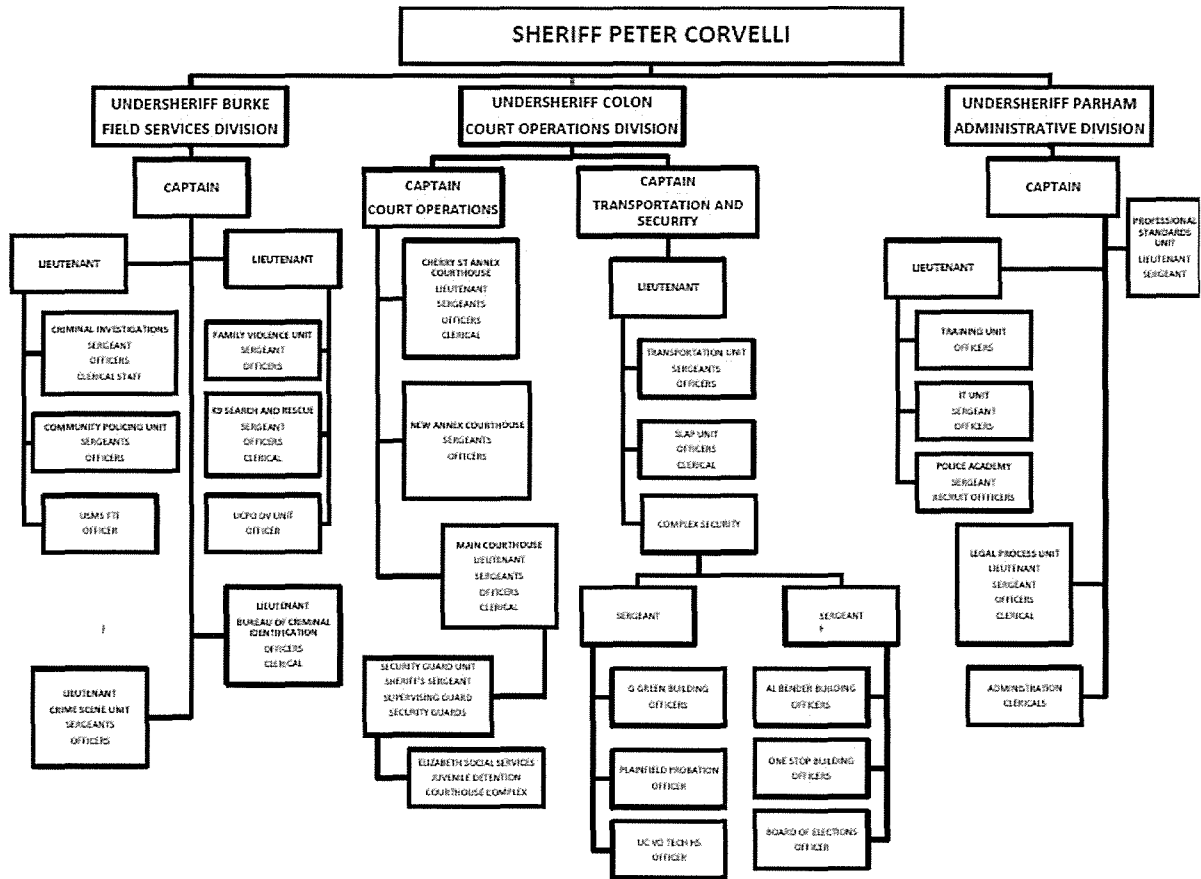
SHERIFF PETER CORVELLI

UNDERSHERIFF BURKE
FIELD SERVICES DIVISION

UNDERSHERIFF COLON
COURT OPERATIONS DIVISION

UNDERSHERIFF PARHAM
ADMINISTRATIVE DIVISION

CAPTAIN

LIEUTENANT

LIEUTENANT

CRIMINAL INVESTIGATIONS
SERGEANT
OFFICERS
CLERICAL STAFF

COMMUNITY POLICING UNIT
SERGEANTS
OFFICERS

USMS FTF
OFFICER

FAMILY VIOLENCE UNIT
SERGEANT
OFFICERS

K9 SEARCH AND RESCUE
SERGEANT
OFFICERS
CLERICAL

UCPO DV UNIT
OFFICER

LIEUTENANT
BUREAU OF CRIMINAL IDENTIFICATION
OFFICERS
CLERICAL

LIEUTENANT
CRIME SCENE UNIT
SERGEANTS
OFFICERS

CAPTAIN
COURT OPERATIONS

CHERRY ST ANNEX COURTHOUSE
LIEUTENANT
SERGEANTS
OFFICERS
CLERICAL

NEW ANNEX COURTHOUSE
SERGEANTS
OFFICERS

MAIN COURTHOUSE
LIEUTENANT
SERGEANTS
OFFICERS
CLERICAL

SECURITY GUARD UNIT
SHERIFF'S SERGEANT
SUPERVISING GUARD
SECURITY GUARDS

ELIZABETH SOCIAL SERVICES
JUVENILE DETENTION
COURTHOUSE COMPLEX

CAPTAIN
TRANSPORTATION AND SECURITY

LIEUTENANT

TRANSPORTATION UNIT
SERGEANTS
OFFICERS

SLAP UNIT
OFFICERS
CLERICAL

COMPLEX SECURITY

SERGEANT

SERGEANT

G GREEN BUILDING
OFFICERS

PLAINFIELD PROBATION
OFFICER

UC VO TECH HS
OFFICER

AL BENDER BUILDING
OFFICERS

ONE STOP BUILDING
OFFICERS

BOARD OF ELECTIONS
OFFICER

CAPTAIN

PROFESSIONAL STANDARDS UNIT
LIEUTENANT
SERGEANT

LIEUTENANT

TRAINING UNIT
OFFICERS

IT UNIT
SERGEANT
OFFICERS

POLICE ACADEMY
SERGEANT
RECRUIT OFFICERS

LEGAL PROCESS UNIT
LIEUTENANT
SERGEANT
OFFICERS
CLERICAL

ADMINISTRATION
CLERICALS